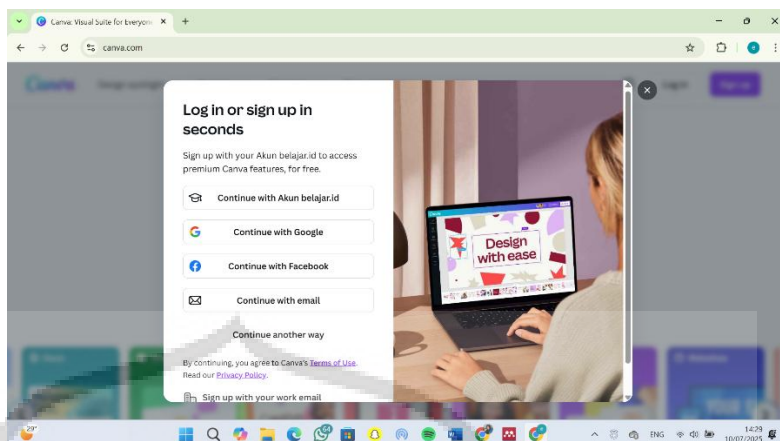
Canva: Visual Suite for Everyone

canva.com

Log in or sign up in seconds

Sign up with your Akun belajar.id to access premium Canva features, for free.

Continue with Akun belajar.id

Continue with Google

Continue with Facebook

Continue with email

Continue another way

By continuing, you agree to Canva's Terms of Use. Read our Privacy Policy.

Sign up with your work email

Design with ease

29°

ENG

14:29
10/07/2025